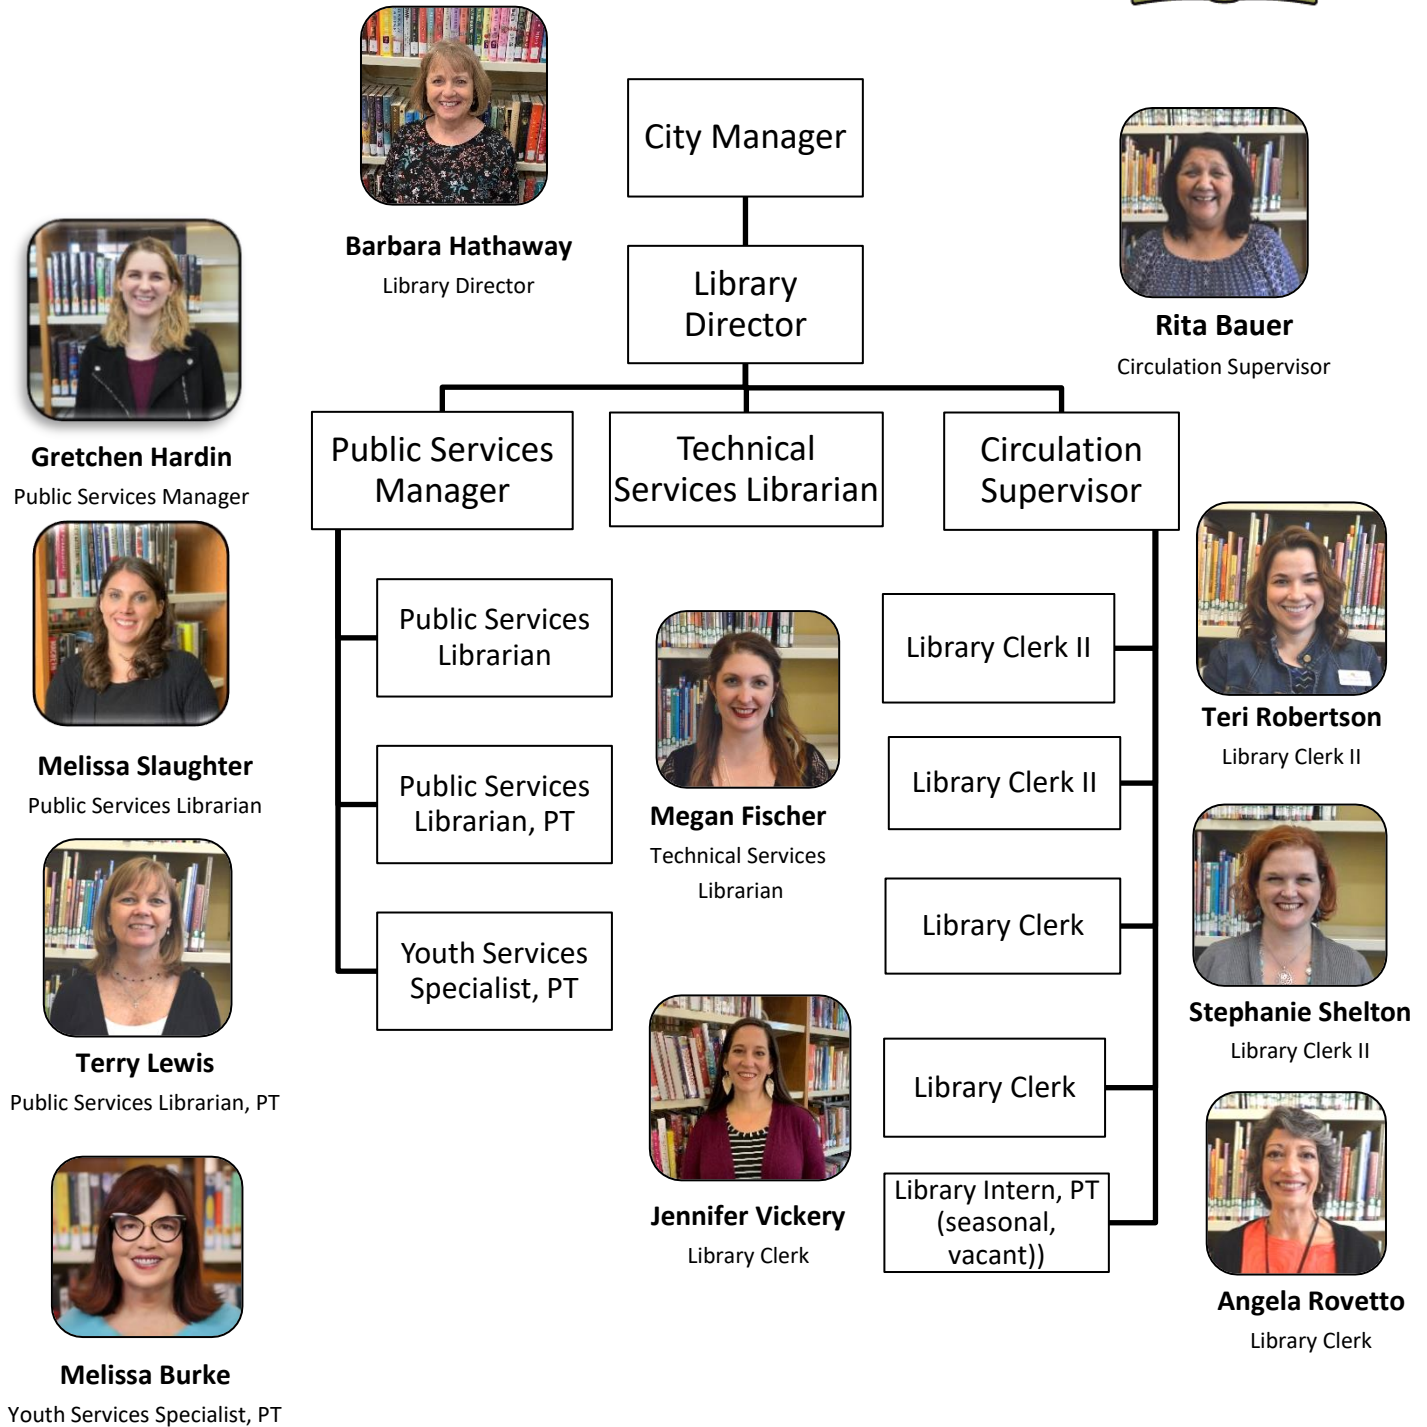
Barbara Hathaway
Library Director

City Manager

Library Director

Rita Bauer
Circulation Supervisor

Gretchen Hardin
Public Services Manager

Public Services Manager

Technical Services Librarian

Circulation Supervisor

Melissa Slaughter
Public Services Librarian

Public Services Librarian

Public Services Librarian, PT

Youth Services Specialist, PT

Megan Fischer
Technical Services Librarian

Library Clerk II

Library Clerk II

Library Clerk

Library Clerk

Library Intern, PT (seasonal, vacant))

Teri Robertson
Library Clerk II

Terry Lewis
Public Services Librarian, PT

Stephanie Shelton
Library Clerk II

Jennifer Vickery
Library Clerk

Angela Rovetto
Library Clerk

Melissa Burke
Youth Services Specialist, PT